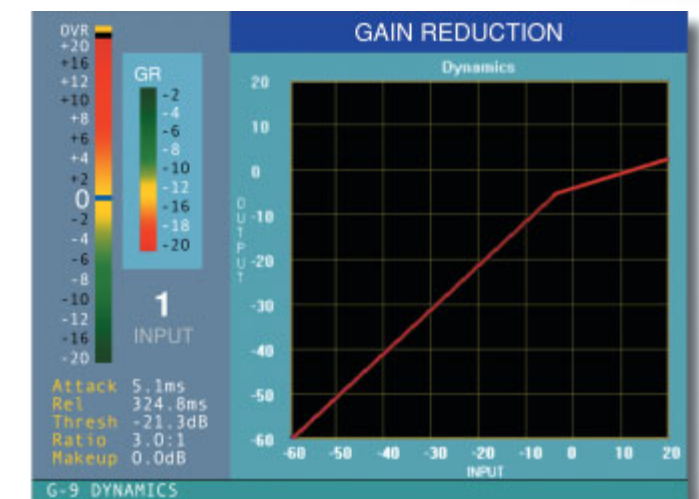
OVR
+20
+16
+12
+10
+8
+6
+4
+2
0
-2
-4
-6
-8
-10
-12
-16
-20

GR
-2
-4
-6
-8
-10
-12
-16
-18
-20

1
INPUT

GAIN REDUCTION

Dynamics

20
10
0
-10
-20
-30
-40
-50
-60

OUTPUT

-60 -50 -40 -30 -20 -10 0 10 20
INPUT

Attack 5.1ms
Rel 324.8ms
Thresh -21.3dB
Ratio 3.0:1
Makeup 0.0dB

G-9 DYNAMICS